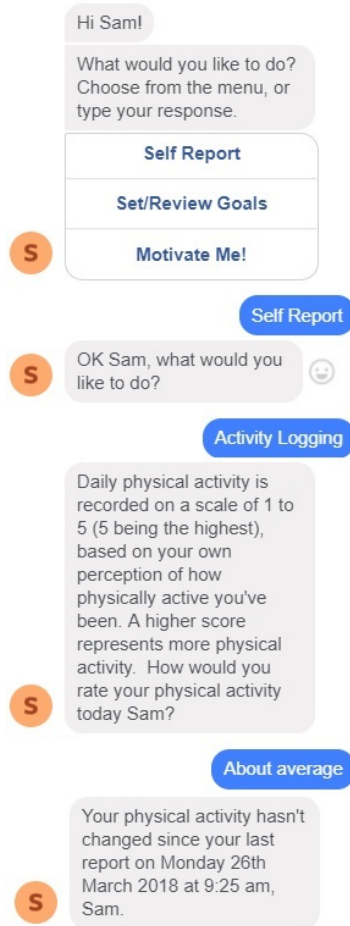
Hi Sam!

What would you like to do? Choose from the menu, or type your response.

Self Report

Set/Review Goals

Motivate Me!

S

Self Report

S

OK Sam, what would you like to do?

Activity Logging

S

Daily physical activity is recorded on a scale of 1 to 5 (5 being the highest), based on your own perception of how physically active you've been. A higher score represents more physical activity. How would you rate your physical activity today Sam?

About average

S

Your physical activity hasn't changed since your last report on Monday 26th March 2018 at 9:25 am, Sam.